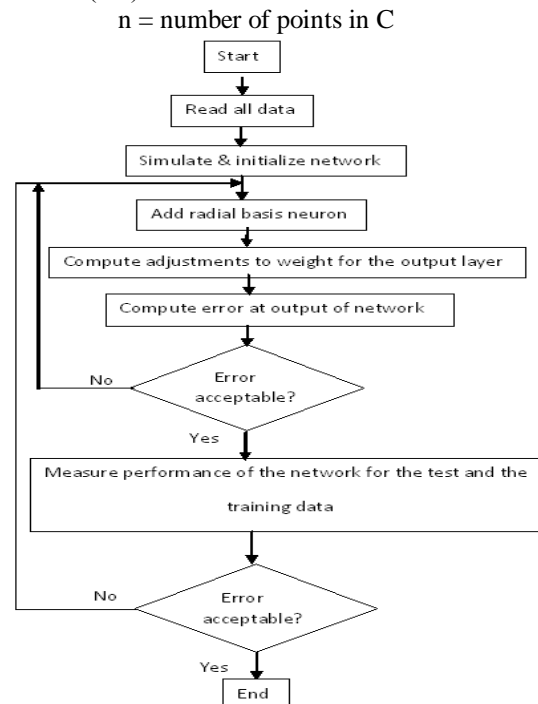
n = number of points in C

Start

Read all data

Simulate & initialize network

Add radial basis neuron

Compute adjustments to weight for the output layer

Compute error at output of network

Error acceptable?

No

Yes

Measure performance of the network for the test and the training data

Error acceptable?

No

Yes

End